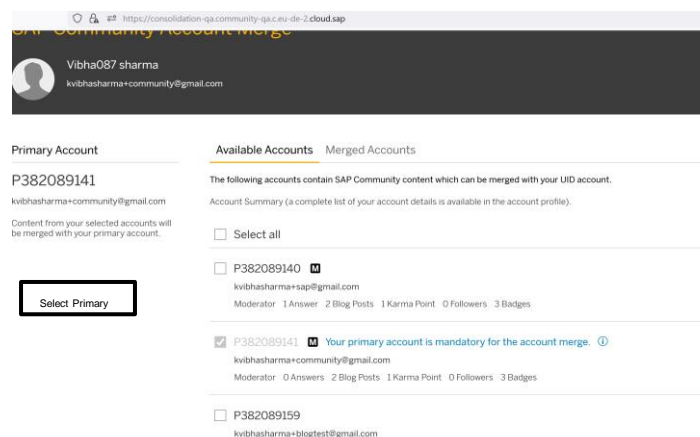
https://consolidation-qa.community-qa.c.eu-de-2.cloud.sap

SAP Community Account Merge

Vibha087 sharma
kvibhasharma+community@gmail.com

Primary Account

P382089141

kvibhasharma+community@gmail.com

Content from your selected accounts will be merged with your primary account.

Select Primary

Available Accounts Merged Accounts

The following accounts contain SAP Community content which can be merged with your UID account.

Account Summary (a complete list of your account details is available in the account profile).

Select all

P382089140 M
kvibhasharma+sap@gmail.com
Moderator 1 Answer 2 Blog Posts 1 Karma Point 0 Followers 3 Badges

P382089141 M Your primary account is mandatory for the account merge.
kvibhasharma+community@gmail.com
Moderator 0 Answers 2 Blog Posts 1 Karma Point 0 Followers 3 Badges

P382089159
kvibhasharma+blogtest@gmail.com